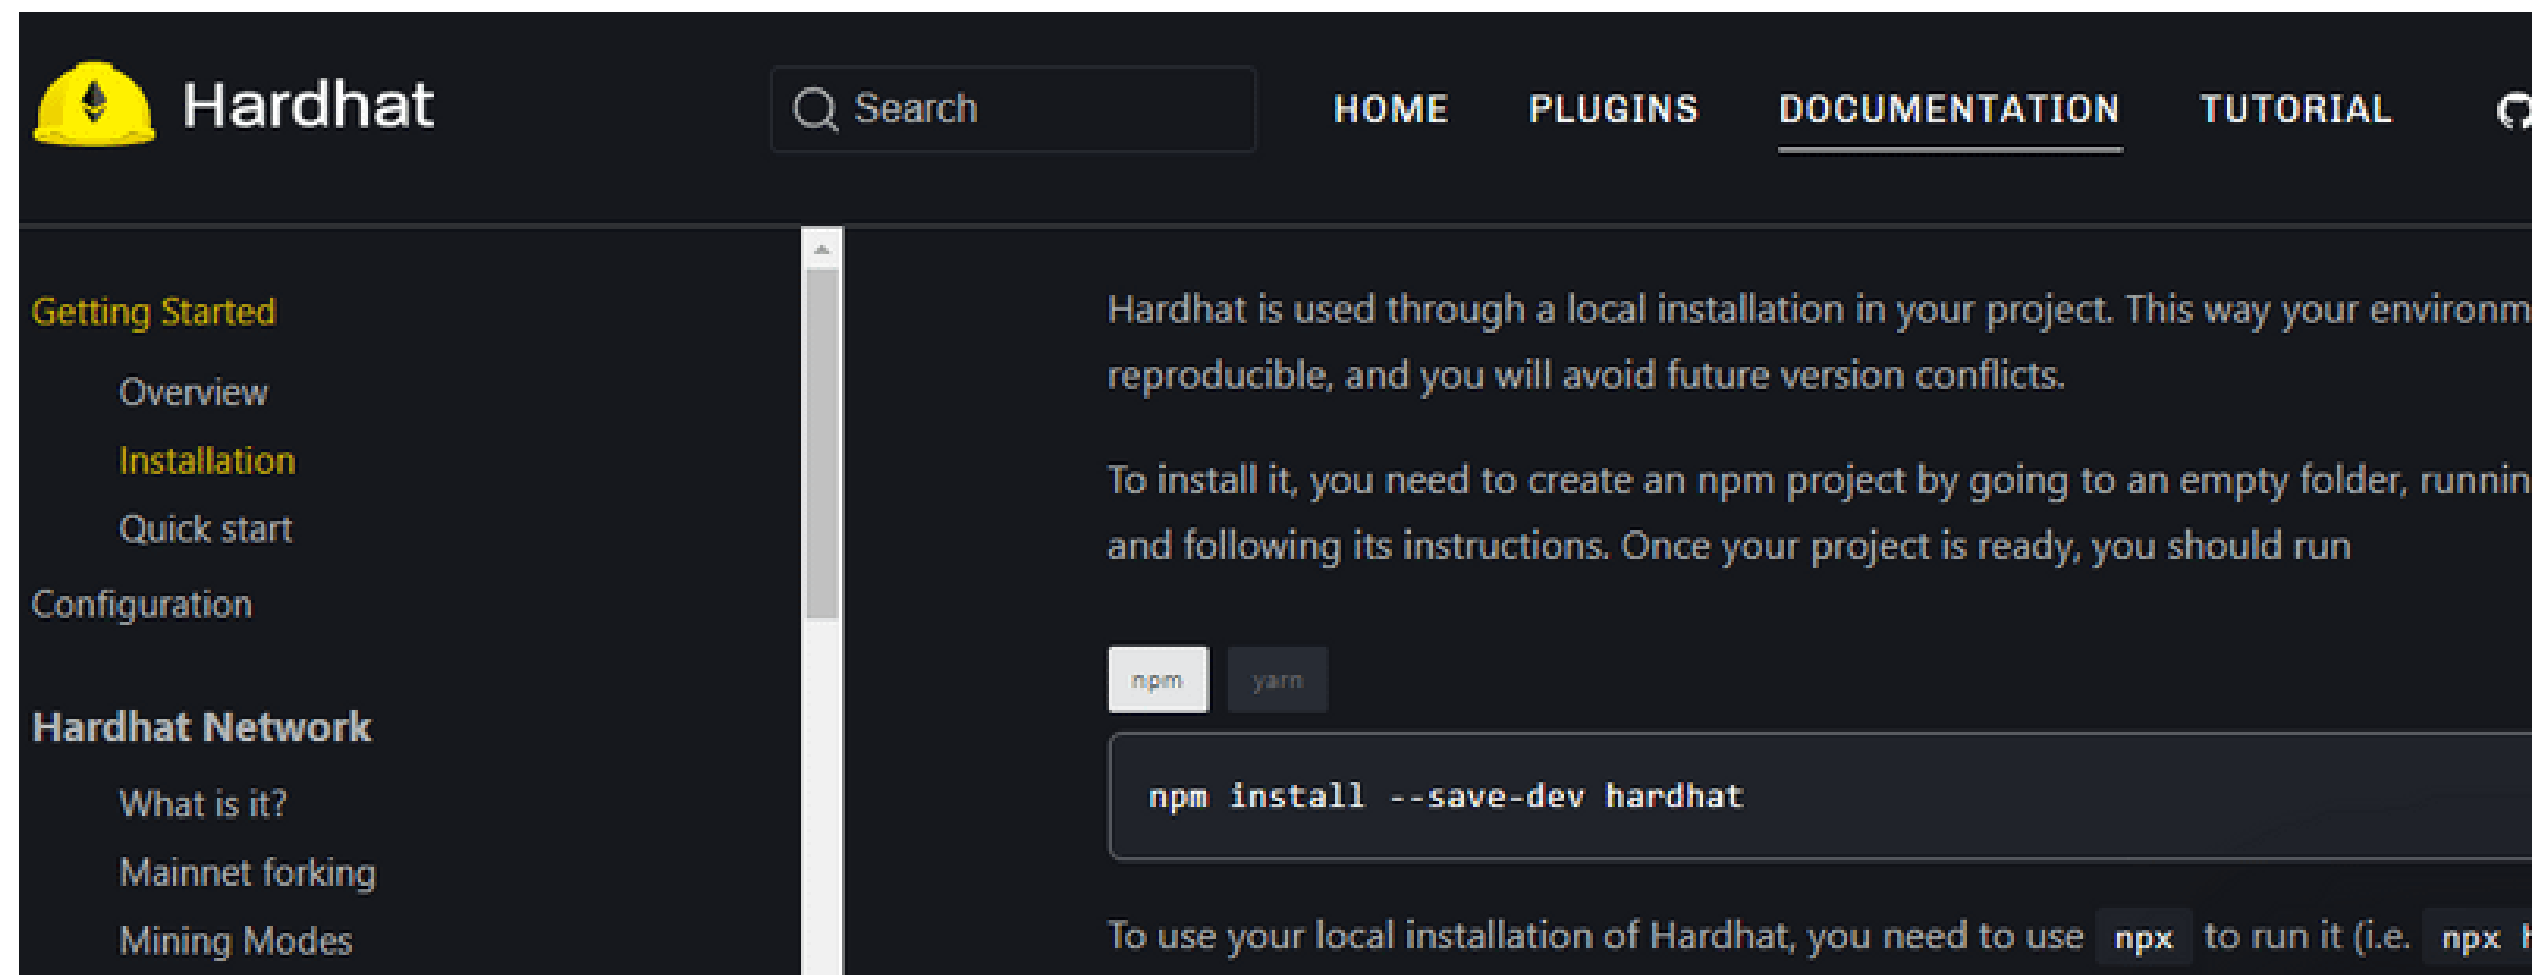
Hardhat

Search

HOME PLUGINS DOCUMENTATION TUTORIAL

Getting Started

Overview

Installation

Quick start

Configuration

Hardhat Network

What is it?

Mainnet forking

Mining Modes

Hardhat is used through a local installation in your project. This way your environm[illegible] reproducible, and you will avoid future version conflicts.

To install it, you need to create an npm project by going to an empty folder, runnin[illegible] and following its instructions. Once your project is ready, you should run

npm

yarn

npm install --save-dev hardhat

To use your local installation of Hardhat, you need to use npx to run it (i.e. npx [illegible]